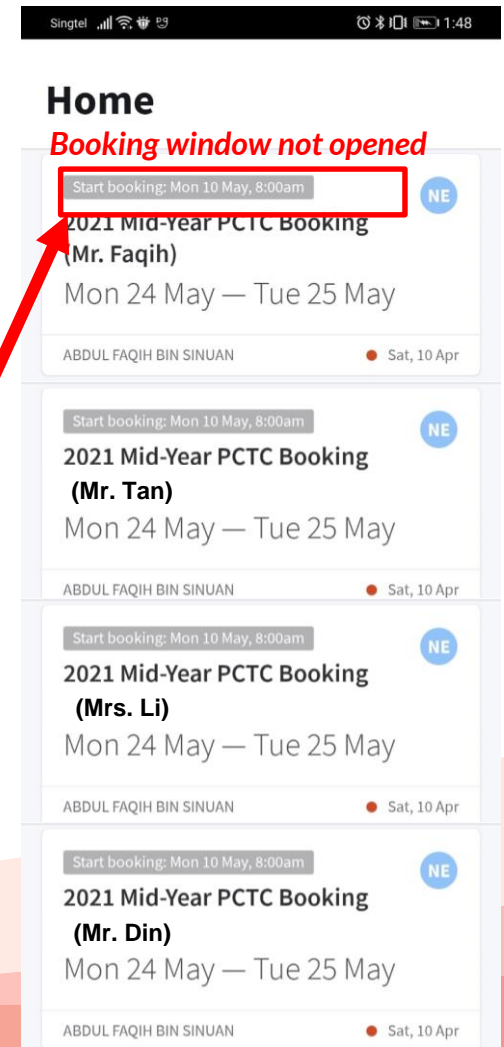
Singtel 1:48

Home

Booking window not opened

Start booking: Mon 10 May, 8:00am
NE
2021 Mid-Year PCTC Booking (Mr. Faqih)
Mon 24 May — Tue 25 May
ABDUL FAQIH BIN SINUAN
Sat, 10 Apr

Start booking: Mon 10 May, 8:00am
NE
2021 Mid-Year PCTC Booking
(Mr. Tan)
Mon 24 May — Tue 25 May
ABDUL FAQIH BIN SINUAN
Sat, 10 Apr

Start booking: Mon 10 May, 8:00am
NE
2021 Mid-Year PCTC Booking
(Mrs. Li)
Mon 24 May — Tue 25 May
ABDUL FAQIH BIN SINUAN
Sat, 10 Apr

Start booking: Mon 10 May, 8:00am
NE
2021 Mid-Year PCTC Booking
(Mr. Din)
Mon 24 May — Tue 25 May
ABDUL FAQIH BIN SINUAN
Sat, 10 Apr